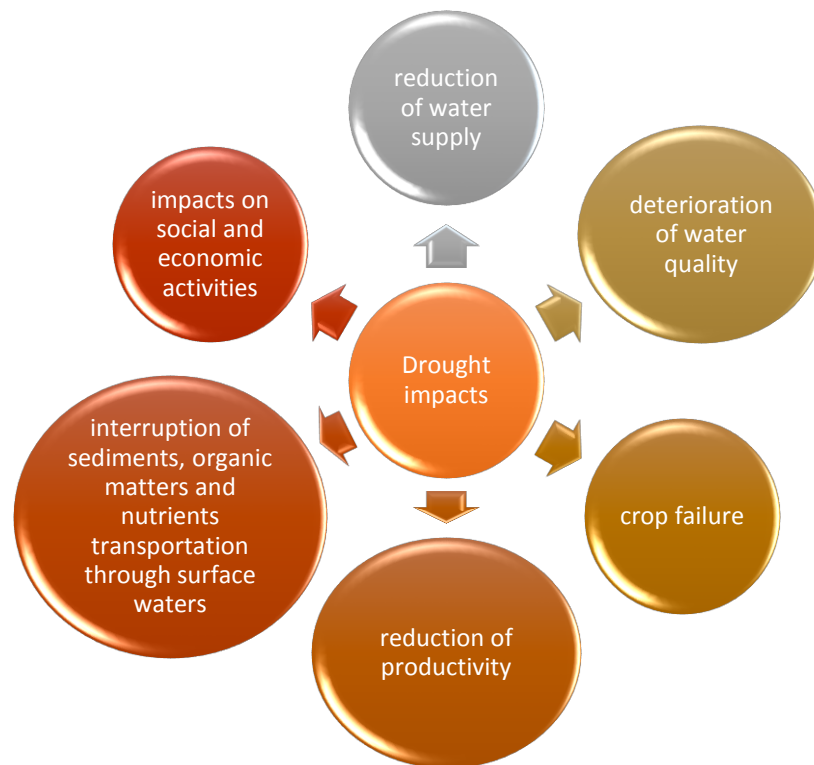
Drought impacts

reduction of water supply

deterioration of water quality

crop failure

reduction of productivity

interruption of sediments, organic matters and nutrients transportation through surface waters

impacts on social and economic activities